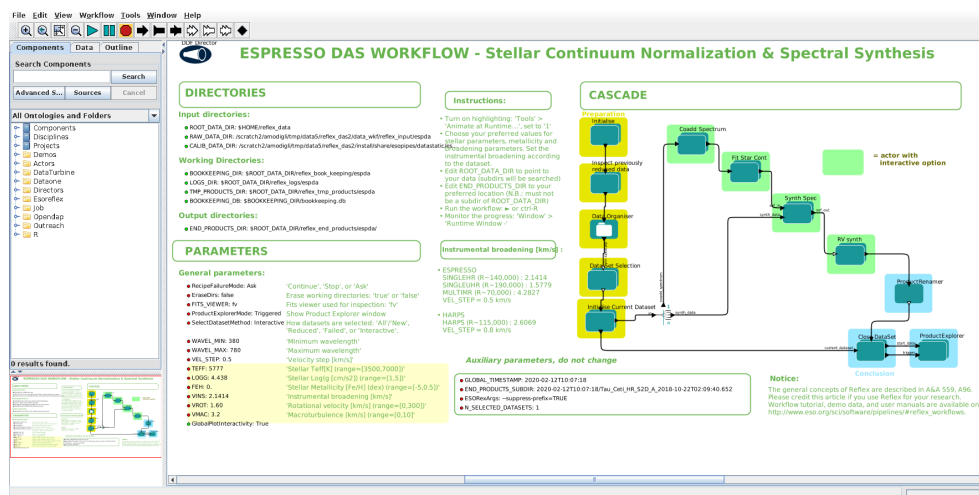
File Edit View Workflow Tools Window Help

Components Data Outline

Search Components

Search

Advanced S... Sources Cancel

All Ontologies and Folders

Components
Disciplines
Projects
Demos
Actors
DataTurbine
Dataone
Directors
Esoreflex
Job
Opendap
Outreach
R

0 results found.

DDF Director

ESPRESSO DAS WORKFLOW - Stellar Continuum Normalization & Spectral Synthesis

DIRECTORIES

Input directories:

ROOT_DATA_DIR: $HOME/reflex_data
RAW_DATA_DIR: /scratch2/amodigl/tmp/data5/reflex_das2/data_wkf/reflex_input/espda
CALIB_DATA_DIR: /scratch2/amodigl/tmp/data5/reflex_das2/install/share/esopipes/datastatic/espd

Working Directories:

BOOKKEEPING_DIR: $ROOT_DATA_DIR/reflex_book_keeping/espda
LOGS_DIR: $ROOT_DATA_DIR/reflex_logs/espda
TMP_PRODUCTS_DIR: $ROOT_DATA_DIR/reflex_tmp_products/espda
BOOKKEEPING_DB: $BOOKKEEPING_DIR/bookkeeping.db

Output directories:

END_PRODUCTS_DIR: $ROOT_DATA_DIR/reflex_end_products/espda/

Instructions:

• Turn on highlighting: "Tools" > "Animate at Runtime...", set to '1'
• Choose your preferred values for stellar parameters, metallicity and broadening parameters. Set the instrumental broadening according to the dataset.
• Edit ROOT_DATA_DIR to point to your data (subdirs will be searched)
• Edit END_PRODUCTS_DIR to your preferred location (N.B.: must not be a subdir of ROOT_DATA_DIR)
• Run the workflow: ► or ctrl-R
• Monitor the progress: 'Window' > 'Runtime Window'

Instrumental broadening [km/s] :

• ESPRESSO
SINGLEHR (R~140,000) : 2.1414
SINGLEUHR (R~190,000) : 1.5779
MULTIMR (R~70,000) : 4.2827
VEL_STEP = 0.5 km/s

• HARPS
HARPS (R~115,000) : 2.6069
VEL_STEP = 0.8 km/s

PARAMETERS

General parameters:

RecipeFailureMode: Ask 'Continue', 'Stop', or 'Ask'
EraseDirs: false Erase working directories: 'true' or 'false'
FITS_VIEWER: fv Fits viewer used for inspection: 'fv'
ProductExplorerMode: Triggered Show Product Explorer window
SelectDatasetMethod: Interactive How datasets are selected: 'All'/'New', 'Reduced', 'Failed', or 'Interactive'

WAVEL_MIN: 380 'Minimum wavelength'
WAVEL_MAX: 780 'Maximum wavelength'
VEL_STEP: 0.5 'Velocity step [km/s]'
TEFF: 5777 'Stellar Teff[K] (range=[3500,7000])'
LOGG: 4.438 'Stellar Logg [cm/s2]) (range=[1,5])'
FEH: 0. 'Stellar Metallicity [Fe/H] (dex) (range=[-5,0.5])'
VINS: 2.1414 'Instrumental broadening [km/s]'
VROT: 1.60 'Rotational velocity [km/s] (range=[0,300])'
VMAC: 3.2 'Macroturbulence [km/s] (range=[0,10])'
GlobalPlotInteractivity: True

Auxiliary parameters, do not change

GLOBAL_TIMESTAMP: 2020-02-12T10:07:18
END_PRODUCTS_SUBDIR: 2020-02-12T10:07:18/Tau_Ceti_HR_S2D_A_2018-10-22T02:09:40.652
ESORexArgs: --suppress-prefix=TRUE
N_SELECTED_DATASETS: 1

CASCADE

Preparation
Initialise
Inspect previously reduced data
Data Organiser
DataSet Selection
Initialise Current Dataset
Coadd Spectrum
Fit Star Cont
Synth Spec
RV synth
ProductRenamer
Close DataSet
ProductExplorer
Conclusion

= actor with interactive option

Notice:

The general concepts of Reflex are described in A&A 559, A96. Please credit this article if you use Reflex for your research. Workflow tutorial, demo data, and user manuals are available on http://www.eso.org/sci/software/pipelines/#reflex_workflows.